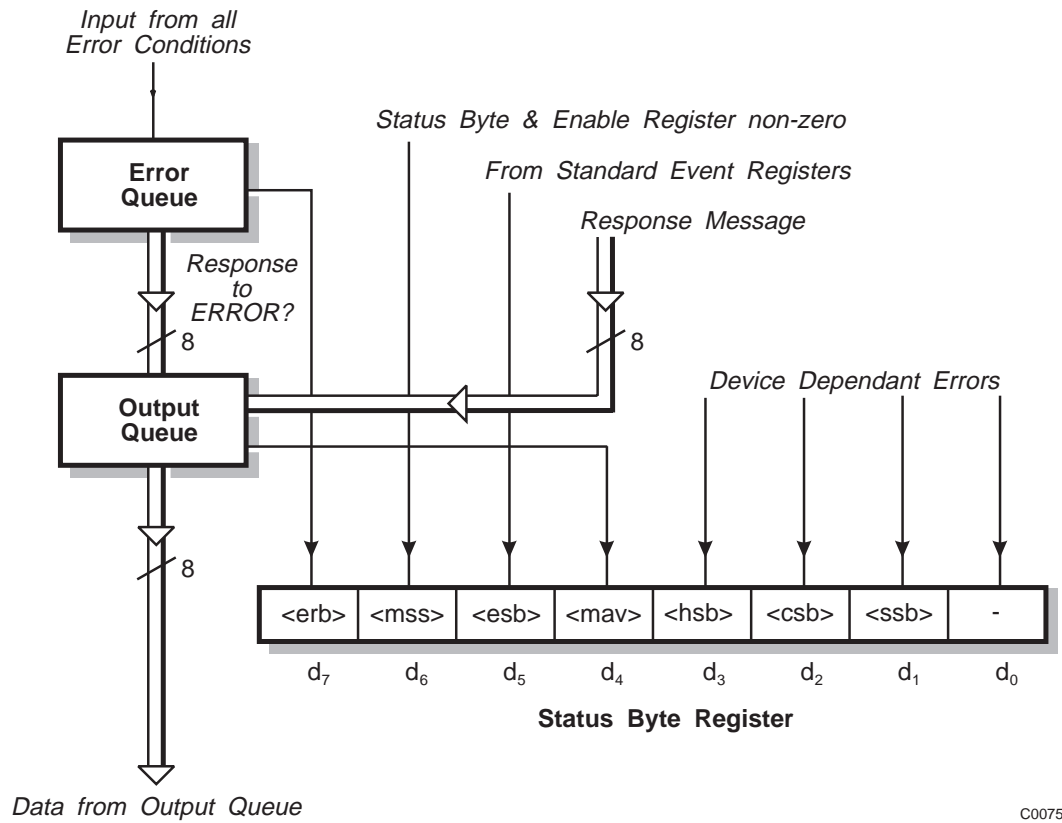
Input from all Error Conditions

Status Byte & Enable Register non-zero

Error Queue

From Standard Event Registers

Response Message

Response to ERROR?

8

8

Device Dependant Errors

Output Queue

8

| <erb> | <mss> | <esb> | <mav> | <hsb> | <csb> | <ssb> | - |
|---|---|---|---|---|---|---|---|
| $d_7$ | $d_6$ | $d_5$ | $d_4$ | $d_3$ | $d_2$ | $d_1$ | $d_0$ |

Status Byte Register

Data from Output Queue

C0075